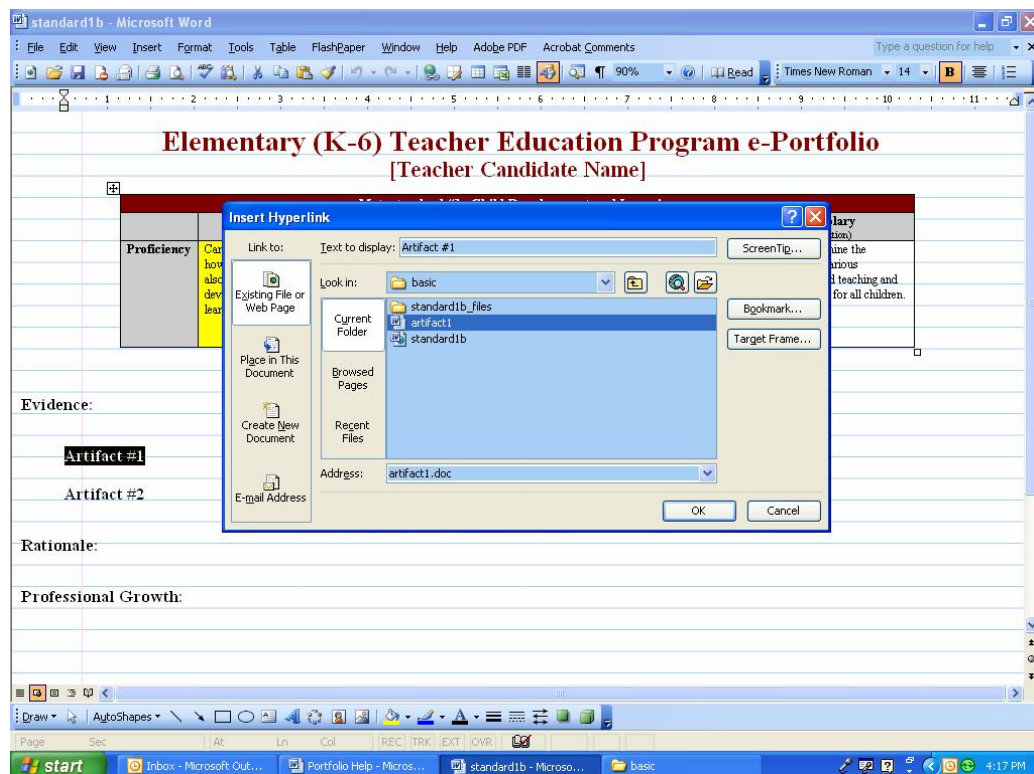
standard1b - Microsoft Word

File Edit View Insert Format Tools Table FlashPaper Window Help Adobe PDF Acrobat Comments

Type a question for help

90% Read Times New Roman 14 B

Elementary (K-6) Teacher Education Program e-Portfolio
[Teacher Candidate Name]

Proficiency Car how also dev lear

plary
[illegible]
ine the
arious
l teaching and
for all children.

Insert Hyperlink

Link to:
Existing File or Web Page
Place in This Document
Create New Document
E-mail Address

Text to display: Artifact #1
ScreenTip...

Look in: basic

Current Folder
Browsed Pages
Recent Files

standard1b_files
artifact1
standard1b

Bookmark...
Target Frame...

Address: artifact1.doc

OK Cancel

Evidence:

Artifact #1

Artifact #2

Rationale:

Professional Growth:

Draw AutoShapes

Page Sec At Ln Col REC TRK EXT OVR

start Inbox - Microsoft Out... Portfolio Help - Micros... standard1b - Microso... basic 4:17 PM